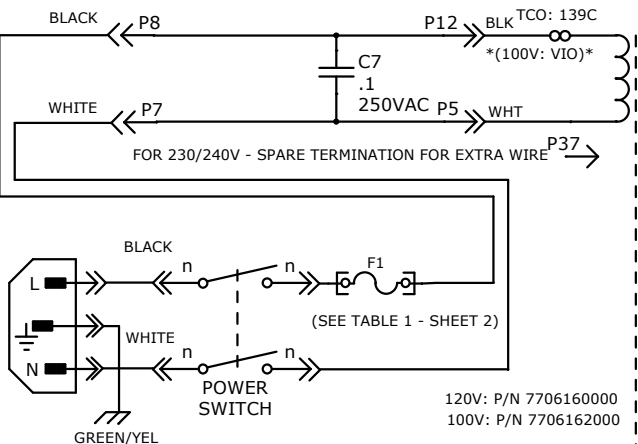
BLACK
P8
P12
BLK
TCO: 139C
*(100V: VIO)*
C7
.1
250VAC
WHITE
P7
P5
WHT
FOR 230/240V - SPARE TERMINATION FOR EXTRA WIRE
P37
BLACK
n
n
F1
L
(SEE TABLE 1 - SHEET 2)
WHITE
n
n
N
POWER SWITCH
120V: P/N 7706160000
100V: P/N 7706162000
GREEN/YEL